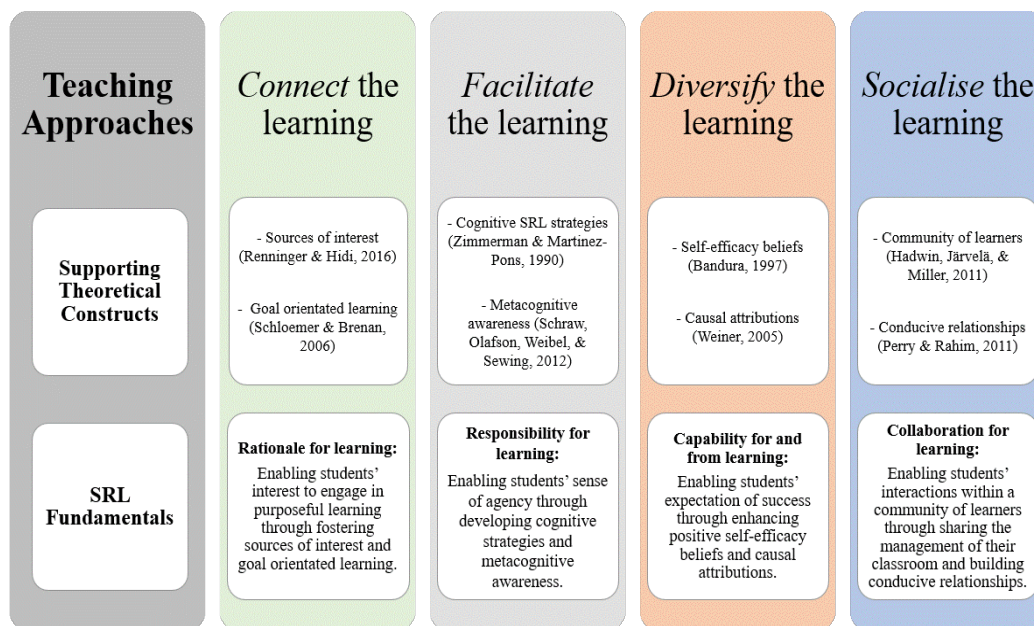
Teaching Approaches

Supporting Theoretical Constructs

SRL Fundamentals

*Connect* the learning

- Sources of interest (Renninger & Hidi, 2016)

- Goal orientated learning (Schloemer & Brenan, 2006)

**Rationale for learning:**

Enabling students' interest to engage in purposeful learning through fostering sources of interest and goal orientated learning.

*Facilitate* the learning

- Cognitive SRL strategies (Zimmerman & Martinez-Pons, 1990)

- Metacognitive awareness (Schraw, Olafson, Weibel, & Sewing, 2012)

**Responsibility for learning:**

Enabling students' sense of agency through developing cognitive strategies and metacognitive awareness.

*Diversify* the learning

- Self-efficacy beliefs (Bandura, 1997)

- Causal attributions (Weiner, 2005)

**Capability for and from learning:**

Enabling students' expectation of success through enhancing positive self-efficacy beliefs and causal attributions.

*Socialise* the learning

- Community of learners (Hadwin, Järvelä, & Miller, 2011)

- Conducive relationships (Perry & Rahim, 2011)

**Collaboration for learning:**

Enabling students' interactions within a community of learners through sharing the management of their classroom and building conducive relationships.